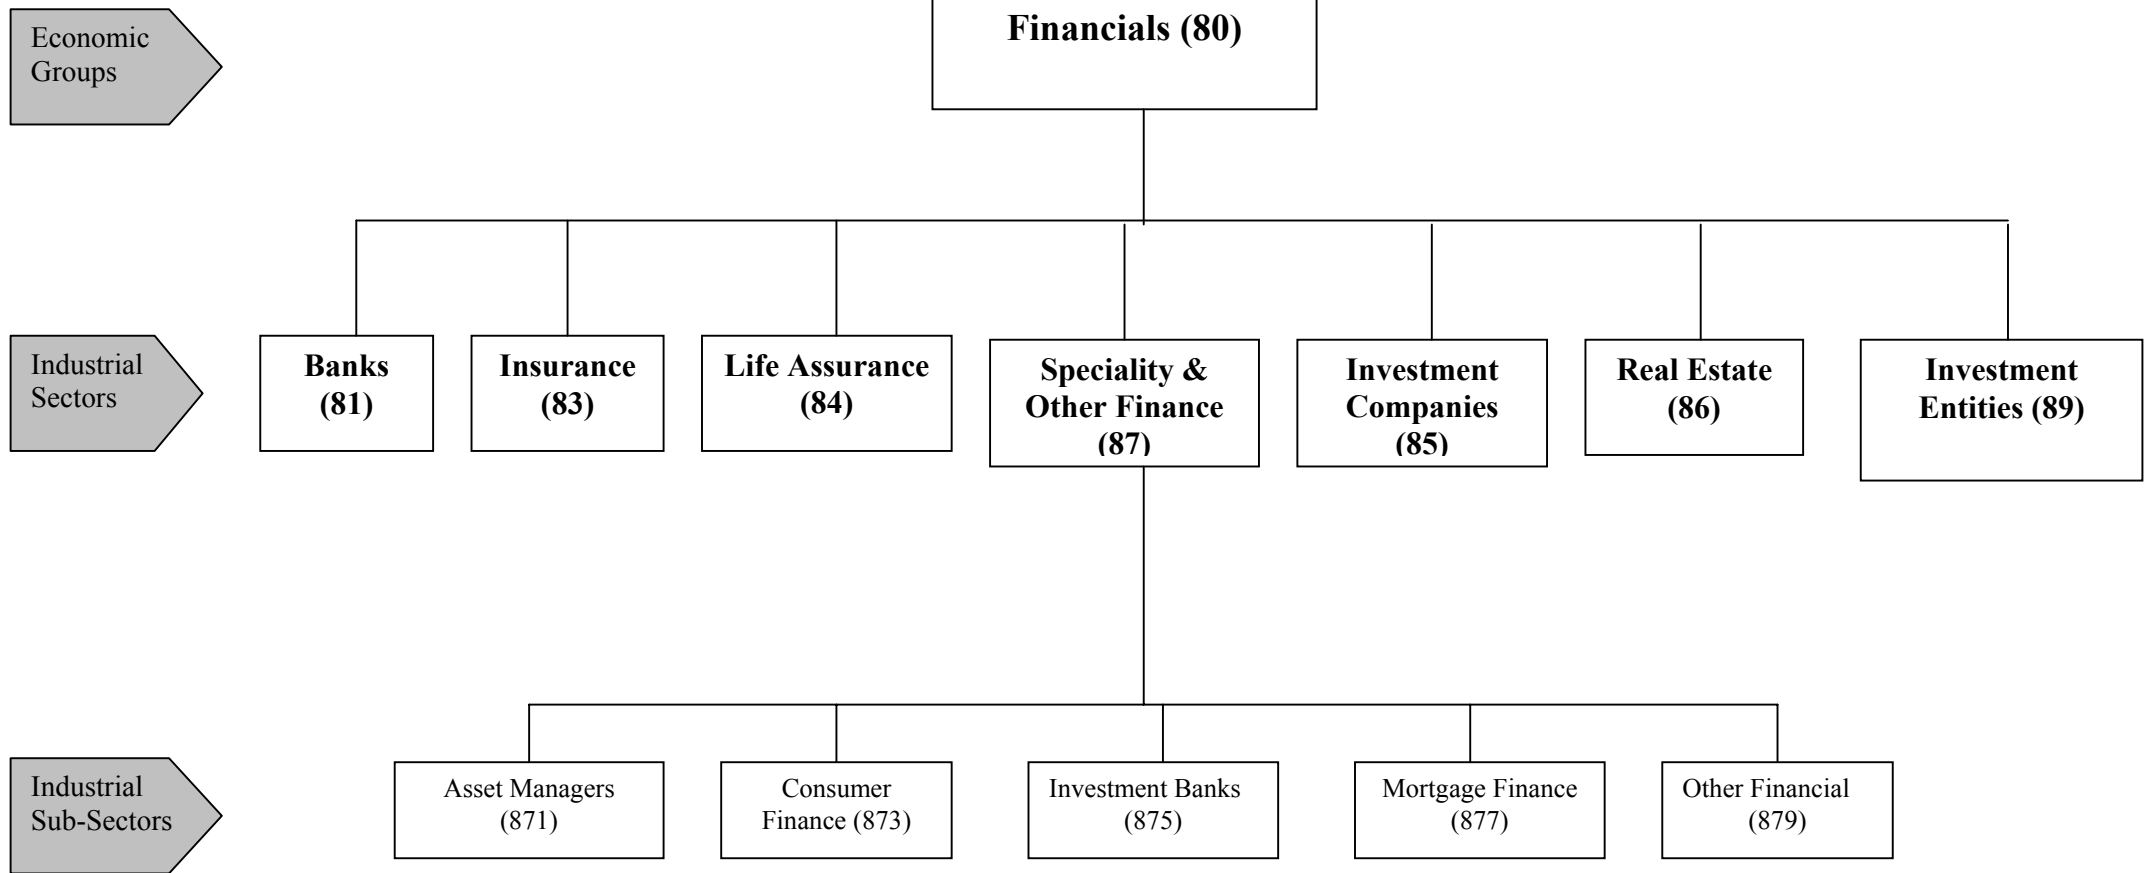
Economic Groups

Financials (80)

Industrial Sectors

Banks (81)

Insurance (83)

Life Assurance (84)

Speciality & Other Finance (87)

Investment Companies (85)

Real Estate (86)

Investment Entities (89)

Industrial Sub-Sectors

Asset Managers (871)

Consumer Finance (873)

Investment Banks (875)

Mortgage Finance (877)

Other Financial (879)